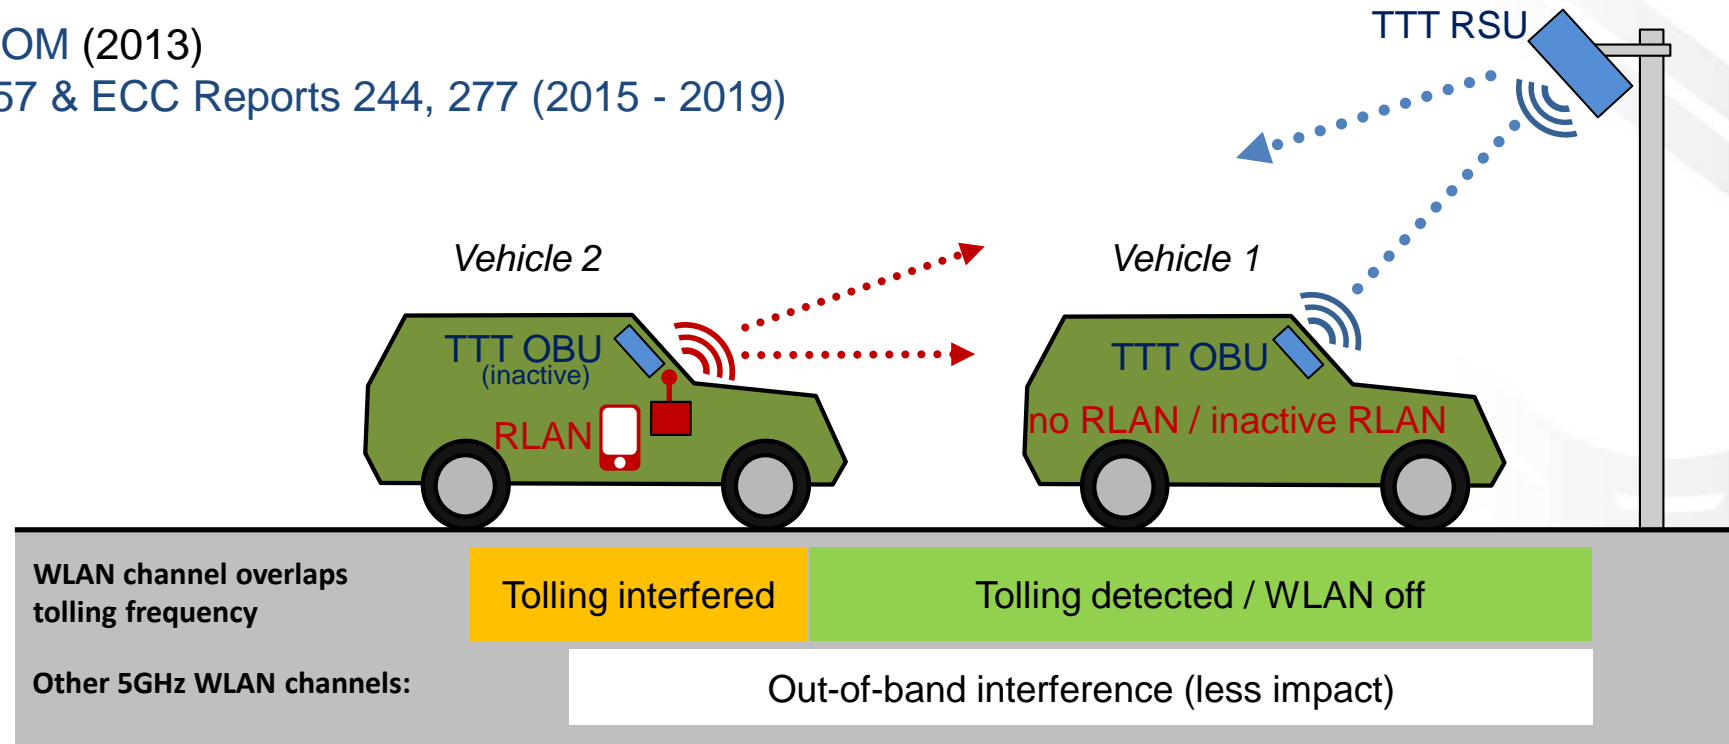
OM (2013)
57 & ECC Reports 244, 277 (2015 - 2019)

TTT RSU

Vehicle 2

Vehicle 1

TTT OBU
(inactive)

RLAN

TTT OBU

no RLAN / inactive RLAN

WLAN channel overlaps tolling frequency

Tolling interfered

Tolling detected / WLAN off

Other 5GHz WLAN channels:

Out-of-band interference (less impact)